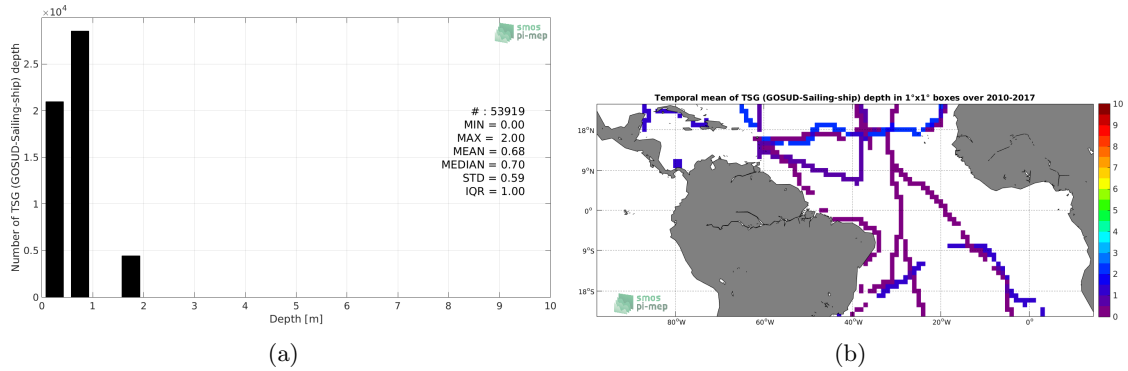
$\times10^4$

smos pi-mep

Number of TSG (GOSUD-Sailing-ship) depth

2.5
2
1.5
1
0.5
0

# : 53919
MIN = 0.00
MAX = 2.00
MEAN = 0.68
MEDIAN = 0.70
STD = 0.59
IQR = 1.00

0 1 2 3 4 5 6 7 8 9 10
Depth [m]

(a)

Temporal mean of TSG (GOSUD-Sailing-ship) depth in 1°x1° boxes over 2010-2017

18°N
9°N
0°
9°S
18°S

80°W 60°W 40°W 20°W 0°

smos pi-mep

10
9
8
7
6
5
4
3
2
1
0

(b)